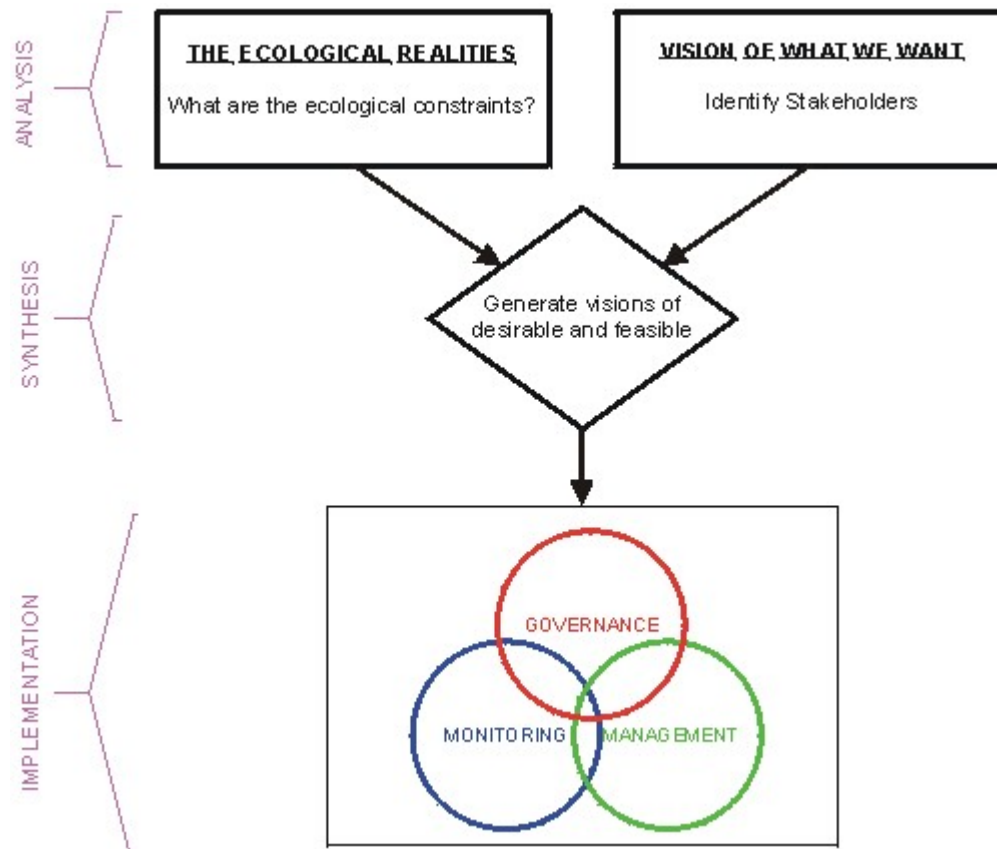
ANALYSIS

THE ECOLOGICAL REALITIES

What are the ecological constraints?

VISION OF WHAT WE WANT

Identify Stakeholders

SYNTHESIS

Generate visions of desirable and feasible

IMPLEMENTATION

GOVERNANCE

MONITORING

MANAGEMENT